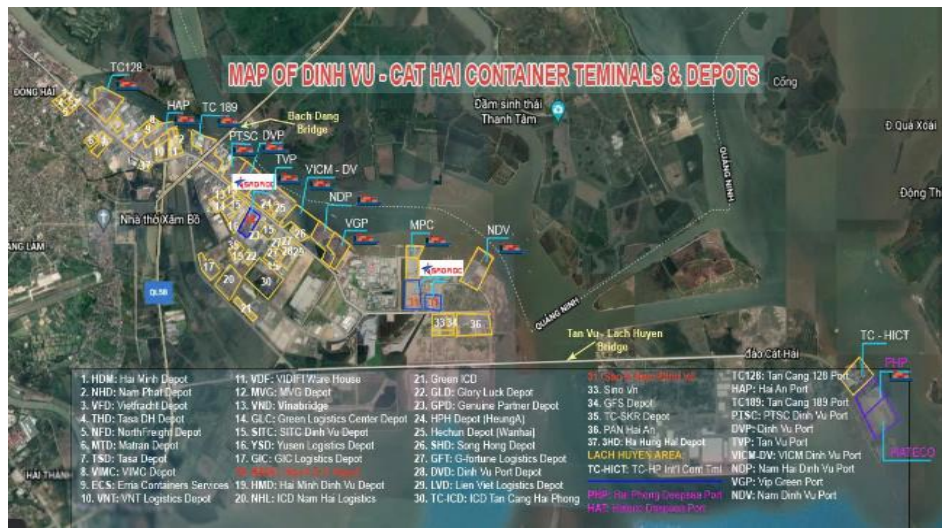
MAP OF DINH VU - CAT HAI CONTAINER TEMINALS & DEPOTS

TC128
ĐÔNG HẢI
HAP
TC 189
Bach Dang Bridge
PTSC
DVP
TVP
VICM - DV
NDP
VGP
MPC
NDV
Đầm sinh thái Thanh Tâm
Cống
Đ Quả Xoài
Động Th
QUẢNG NINH
Nhà thờ Xâm Bồ
SAGAOC
SAGAOC
Tan Vu - Lach Huyen Bridge
TC - HICT
đảo Cát Hải
PHP
HATECO

1. HDM: Hai Minh Depot
2. NHD: Nam Phat Depot
3. VFD: Vietfracht Depot
4. THD: Tasa DH Depot
5. NFD: NorthFreight Depot
6. MTD: Matran Depot
7. TSD: Tasa Depot
8. VIMC: VIMC Depot
9. ECS: Ema Containers Services
10. VNT: VNT Logistics Depot

11. VDF: VIDIFI Ware House
12. MVG: MVG Depot
13. VND: Vinabridge
14. GLC: Green Logistics Center Depot
15. SITC: SITC Dinh Vu Depot
16. YSD: Yusen Logistics Depot
17. GIC: GIC Logistics Depot
18. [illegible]
19. HMD: Hai Minh Dinh Vu Depot
20. NHL: ICD Nam Hai Logistics

21. Green ICD
22. GLD: Glory Luck Depot
23. GPD: Genuine Partner Depot
24. HPH Depot (HeungA)
25. Hechun Depot (Wanhai)
26. SHD: Song Hong Depot
27. GFT: G-fortune Logistics Depot
28. DVD: Dinh Vu Port Depot
29. LVD: Lien Viet Logistics Depot
30. TC-ICD: ICD Tan Cang Hai Phong

31. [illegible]
33. Sino Vn
34. GFS Depot
35. TC-SKR Depot
36. PAN Hai An
37. 3HD: Ha Hung Hai Depot
LACH HUYEN AREA
TC-HICT: TC-HP Int'l Cont Tml
PHP: Hai Phong Deepsea Port
HAP: Hateco Deepsea Port

TC128: Tan Cang 128 Port
HAP: Hai An Port
TC189: Tan Cang 189 Port
PTSC: PTSC Dinh Vu Port
DVP: Dinh Vu Port
TVP: Tan Vu Port
VICM-DV: VICM Dinh Vu Port
NDP: Nam Hai Dinh Vu Port
VGP: Vip Green Port
NDV: Nam Dinh Vu Port